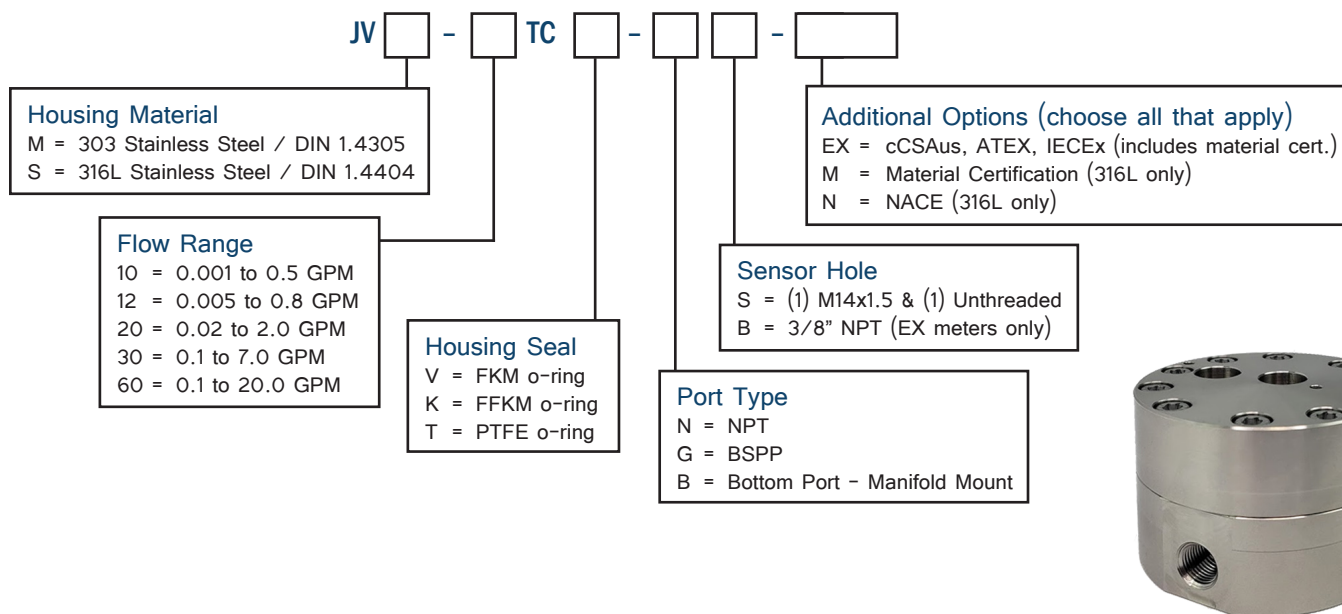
JV [ ] - [ ] TC [ ] - [ ] [ ] - [ ]

Housing Material
M = 303 Stainless Steel / DIN 1.4305
S = 316L Stainless Steel / DIN 1.4404

Flow Range
10 = 0.001 to 0.5 GPM
12 = 0.005 to 0.8 GPM
20 = 0.02 to 2.0 GPM
30 = 0.1 to 7.0 GPM
60 = 0.1 to 20.0 GPM

Housing Seal
V = FKM o-ring
K = FFKM o-ring
T = PTFE o-ring

Port Type
N = NPT
G = BSPP
B = Bottom Port - Manifold Mount

Sensor Hole
S = (1) M14x1.5 & (1) Unthreaded
B = 3/8" NPT (EX meters only)

Additional Options (choose all that apply)
EX = cCSAus, ATEX, IECEx (includes material cert.)
M = Material Certification (316L only)
N = NACE (316L only)